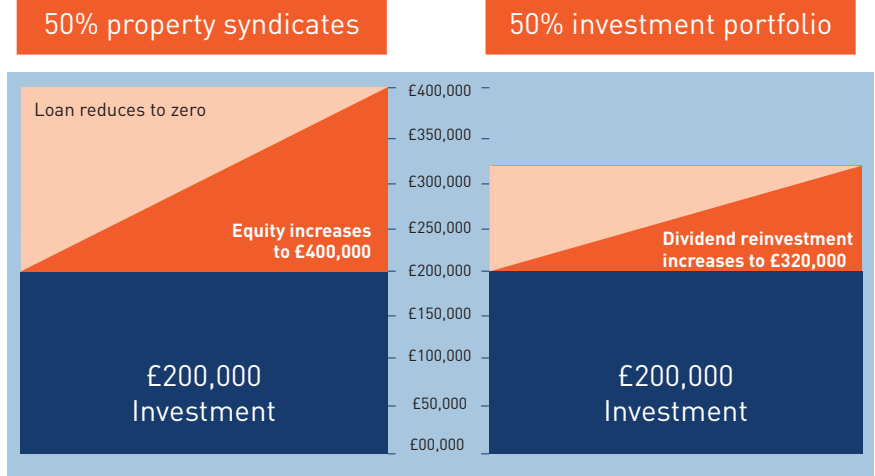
50% property syndicates

50% investment portfolio

Loan reduces to zero

Equity increases to £400,000

£200,000 Investment

£400,000
£350,000
£300,000
£250,000
£200,000
£150,000
£100,000
£50,000
£00,000

Dividend reinvestment increases to £320,000

£200,000 Investment